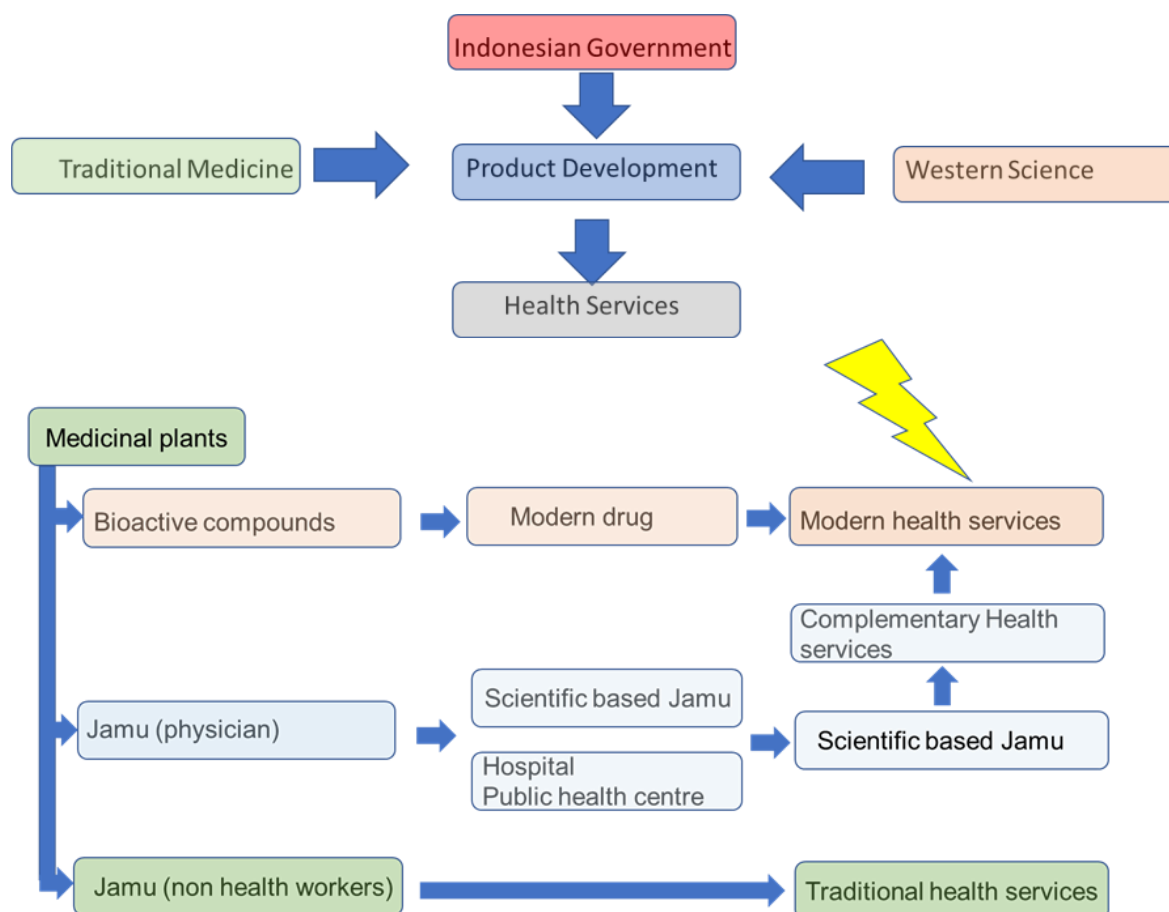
Indonesian Government

Traditional Medicine

Product Development

Western Science

Health Services

Medicinal plants

Bioactive compounds

Modern drug

Modern health services

Complementary Health services

Scientific based Jamu

Jamu (physician)

Scientific based Jamu

Hospital
Public health centre

Jamu (non health workers)

Traditional health services